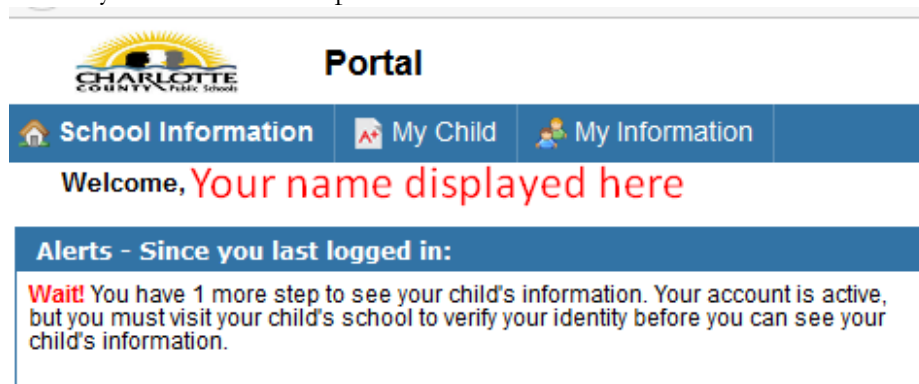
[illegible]

CHARLOTTE COUNTY Public Schools

Portal

School Information

My Child

My Information

Welcome, Your name displayed here

Alerts - Since you last logged in:

Wait! You have 1 more step to see your child's information. Your account is active, but you must visit your child's school to verify your identity before you can see your child's information.